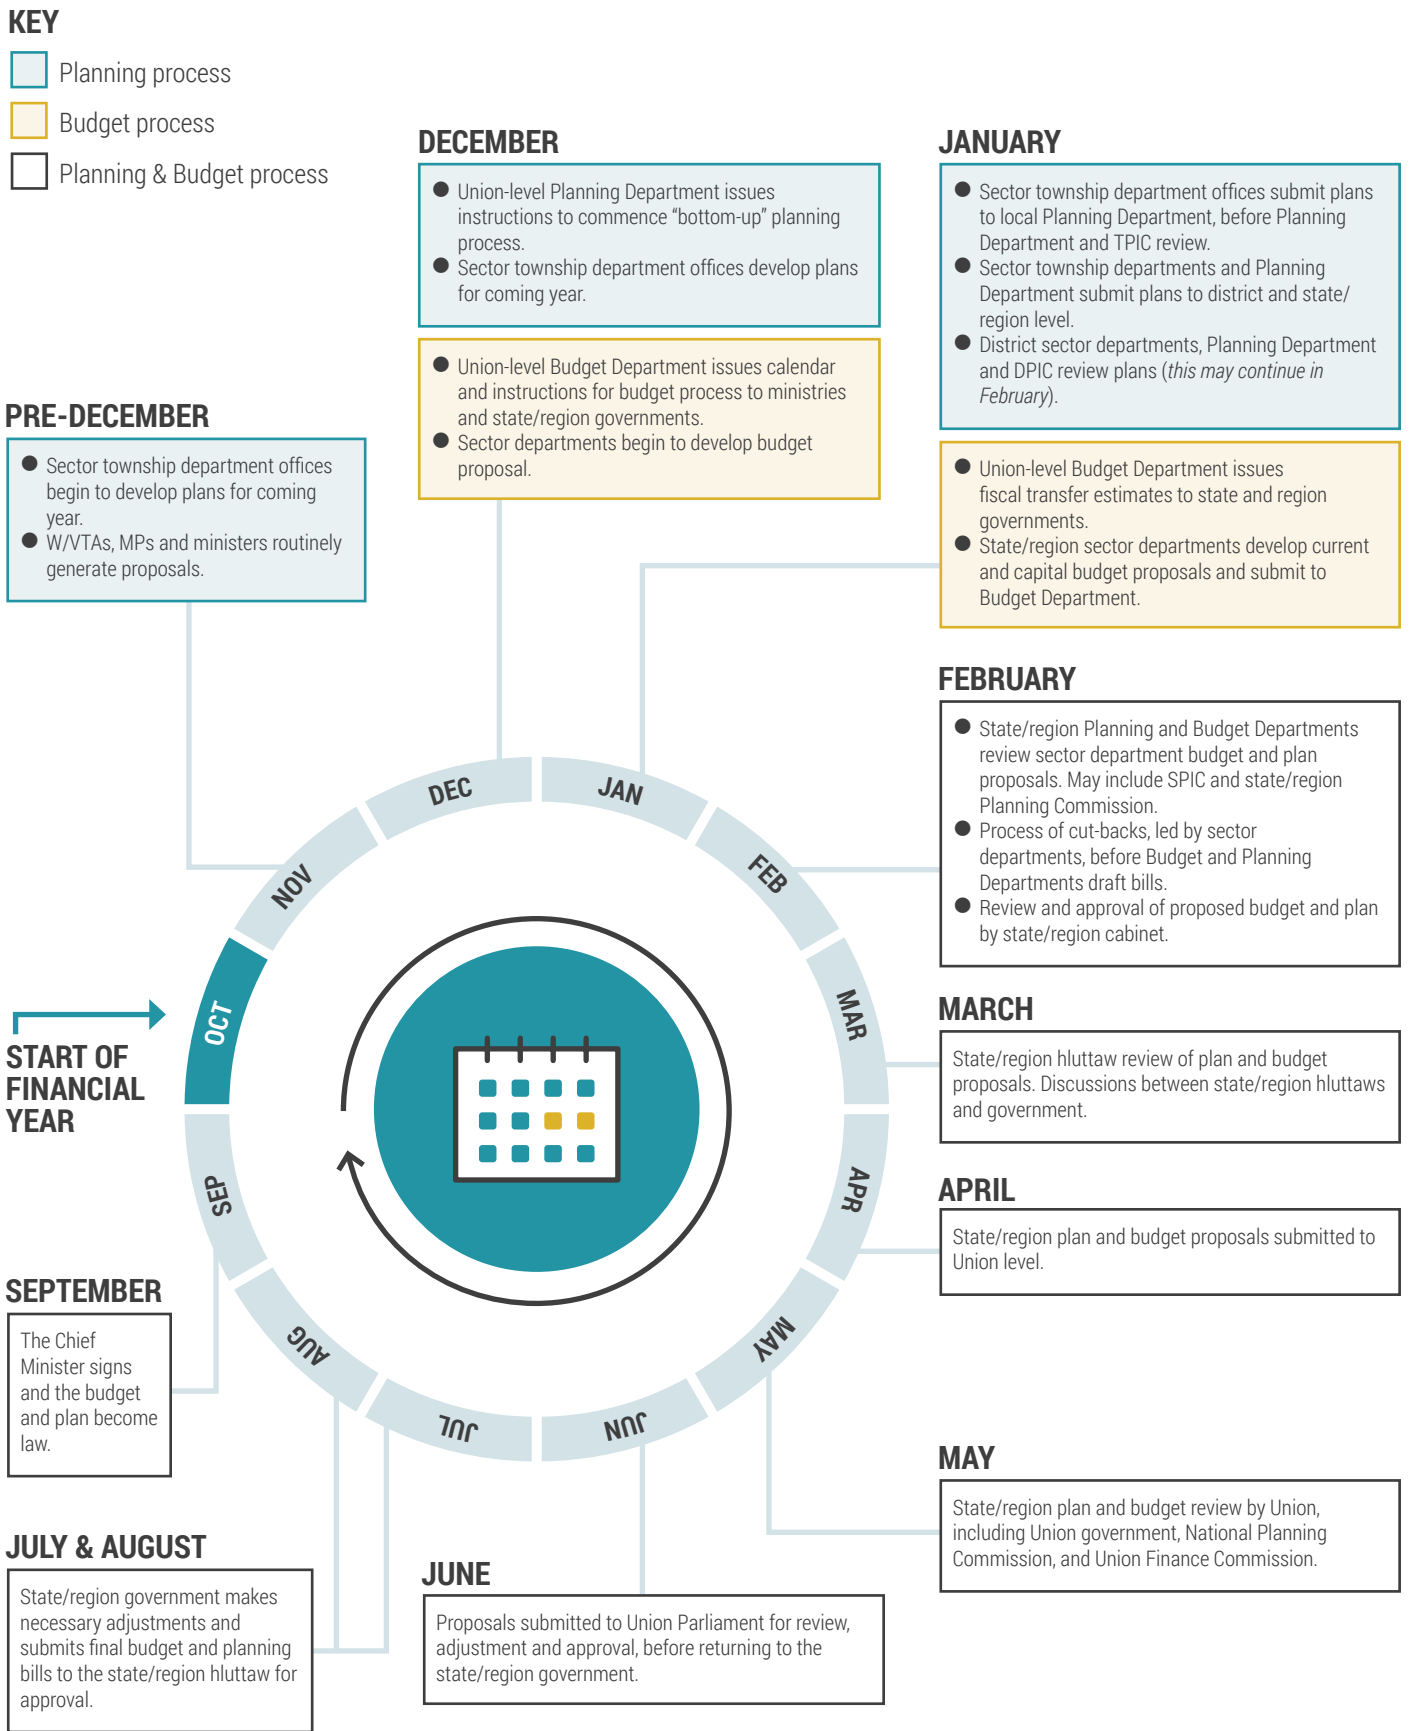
KEY

Planning process

Budget process

Planning & Budget process

DECEMBER

● Union-level Planning Department issues instructions to commence "bottom-up" planning process.
● Sector township department offices develop plans for coming year.

● Union-level Budget Department issues calendar and instructions for budget process to ministries and state/region governments.
● Sector departments begin to develop budget proposal.

JANUARY

● Sector township department offices submit plans to local Planning Department, before Planning Department and TPIC review.
● Sector township departments and Planning Department submit plans to district and state/region level.
● District sector departments, Planning Department and DPIC review plans (*this may continue in February*).

● Union-level Budget Department issues fiscal transfer estimates to state and region governments.
● State/region sector departments develop current and capital budget proposals and submit to Budget Department.

PRE-DECEMBER

● Sector township department offices begin to develop plans for coming year.
● W/VTAs, MPs and ministers routinely generate proposals.

FEBRUARY

● State/region Planning and Budget Departments review sector department budget and plan proposals. May include SPIC and state/region Planning Commission.
● Process of cut-backs, led by sector departments, before Budget and Planning Departments draft bills.
● Review and approval of proposed budget and plan by state/region cabinet.

DEC
JAN
NOV
FEB
OCT
MAR
SEP
APR
AUG
MAY
JUL
JUN

START OF FINANCIAL YEAR

MARCH

State/region hluttaw review of plan and budget proposals. Discussions between state/region hluttaws and government.

APRIL

State/region plan and budget proposals submitted to Union level.

SEPTEMBER

The Chief Minister signs and the budget and plan become law.

MAY

State/region plan and budget review by Union, including Union government, National Planning Commission, and Union Finance Commission.

JULY & AUGUST

State/region government makes necessary adjustments and submits final budget and planning bills to the state/region hluttaw for approval.

JUNE

Proposals submitted to Union Parliament for review, adjustment and approval, before returning to the state/region government.